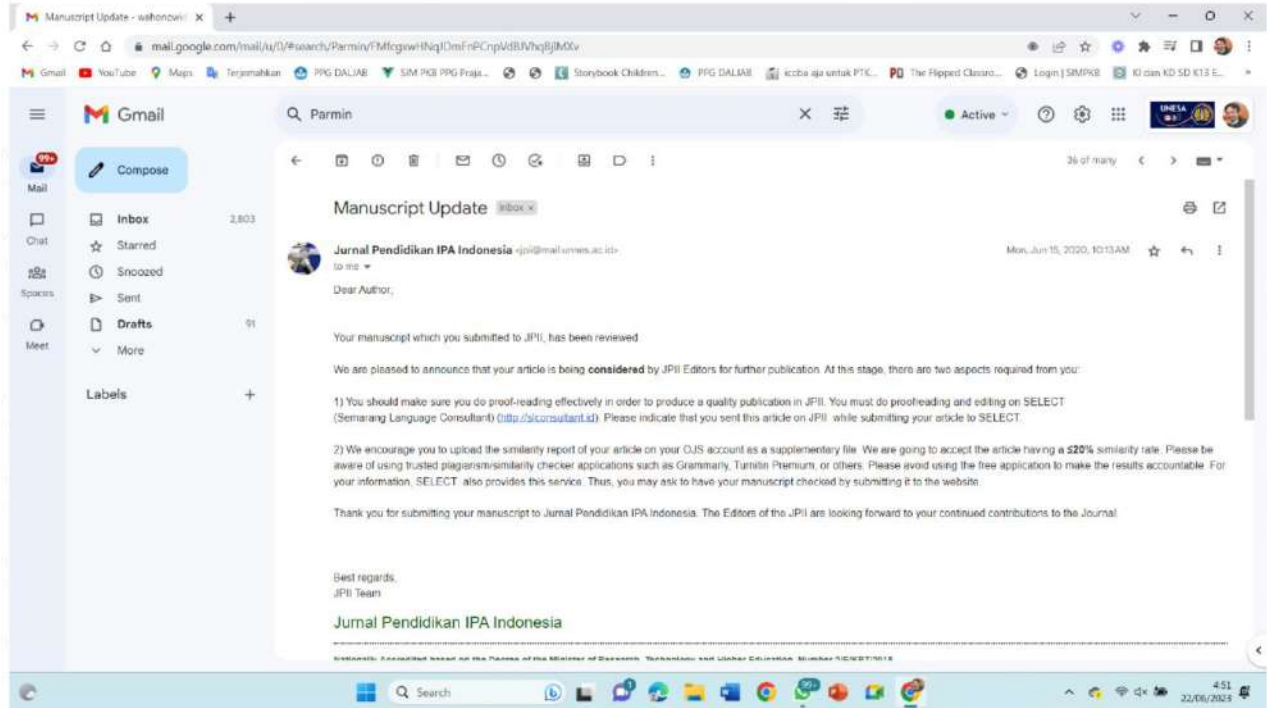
Manuscript Update - wahonowi ×
mail.google.com/mail/u/0/#search/Parmin/FMfcgzwHNqlDmFnPCnpVdBJVhqBjlMXv

Gmail YouTube Maps Terjemahkan PPG DALJAB SIM PKB PPG Praja... Storybook Children... PPG DALJAB icoba aja untuk PTK... The Flipped Classro... Login | SIMPKB KI dan KD SD K13 E...

Gmail
Parmin
Active
99+
Mail
Chat
Spaces
Meet
Compose
Inbox 2,803
Starred
Snoozed
Sent
Drafts 91
More
Labels +

36 of many

Manuscript Update Inbox ×

Jurnal Pendidikan IPA Indonesia <jpii@mail.unnes.ac.id>
to me
Mon, Jun 15, 2020, 10:13 AM

Dear Author,

Your manuscript which you submitted to JPII, has been reviewed.

We are pleased to announce that your article is being considered by JPII Editors for further publication. At this stage, there are two aspects required from you:

1) You should make sure you do proof-reading effectively in order to produce a quality publication in JPII. You must do proofreading and editing on SELECT (Semarang Language Consultant) (http://slconsultant.id). Please indicate that you sent this article on JPII while submitting your article to SELECT.

2) We encourage you to upload the similarity report of your article on your OJS account as a supplementary file. We are going to accept the article having a ≤20% similarity rate. Please be aware of using trusted plagiarism/similarity checker applications such as Grammarly, Turnitin Premium, or others. Please avoid using the free application to make the results accountable. For your information, SELECT also provides this service. Thus, you may ask to have your manuscript checked by submitting it to the website.

Thank you for submitting your manuscript to Jurnal Pendidikan IPA Indonesia. The Editors of the JPII are looking forward to your continued contributions to the Journal.

Best regards,
JPII Team

Jurnal Pendidikan IPA Indonesia

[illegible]

Search
4:51
22/06/2023